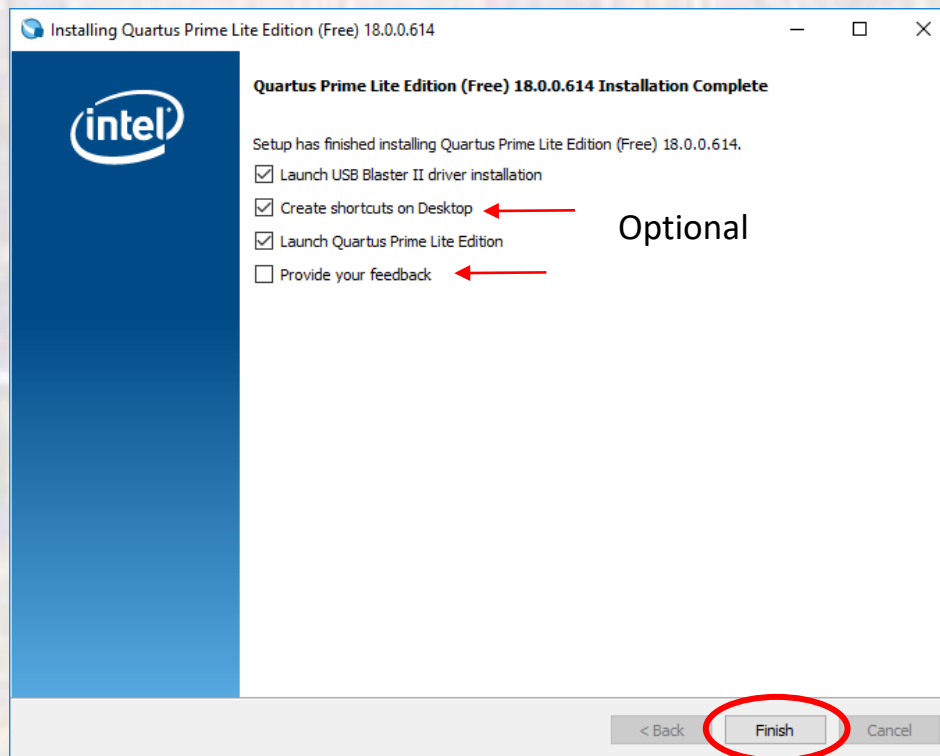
Installing Quartus Prime Lite Edition (Free) 18.0.0.614

intel

Quartus Prime Lite Edition (Free) 18.0.0.614 Installation Complete

Setup has finished installing Quartus Prime Lite Edition (Free) 18.0.0.614.

Launch USB Blaster II driver installation

Create shortcuts on Desktop

Launch Quartus Prime Lite Edition

Provide your feedback

Optional

< Back

Finish

Cancel